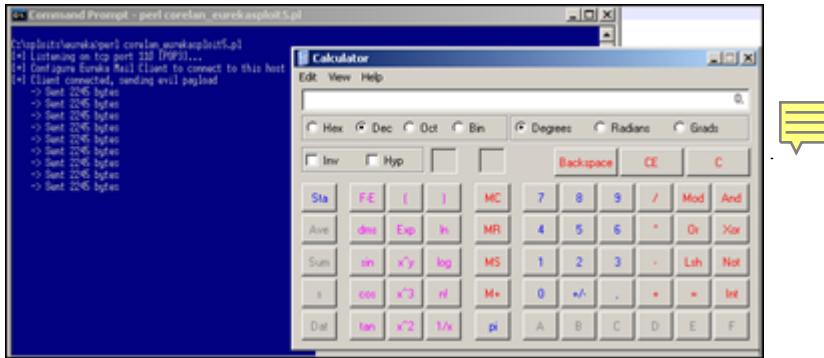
Command Prompt - perl corelan_eurekasploit5.pl

C:\sploits\eureka\perl corelan_eurekasploit5.pl
[+] Listening on tcp port 110 [POP3]...
[+] Configure Eureka Mail Client to connect to this host
[+] Client connected, sending evil payload
-> Sent 2245 bytes
-> Sent 2245 bytes
-> Sent 2245 bytes
-> Sent 2245 bytes
-> Sent 2245 bytes
-> Sent 2245 bytes
-> Sent 2245 bytes
-> Sent 2245 bytes
-> Sent 2245 bytes
-> Sent 2245 bytes

Calculator
Edit View Help
0.
Hex Dec Oct Bin
Degrees Radians Grads
Inv Hyp
Backspace CE C
Sta F-E ( ) MC 7 8 9 / Mod And
Ave dms Exp ln MR 4 5 6 * Or Xor
Sum sin x^y log MS 1 2 3 - Lsh Not
s cos x^3 n! M+ 0 +/- . + = Int
Dat tan x^2 1/x pi A B C D E F

.